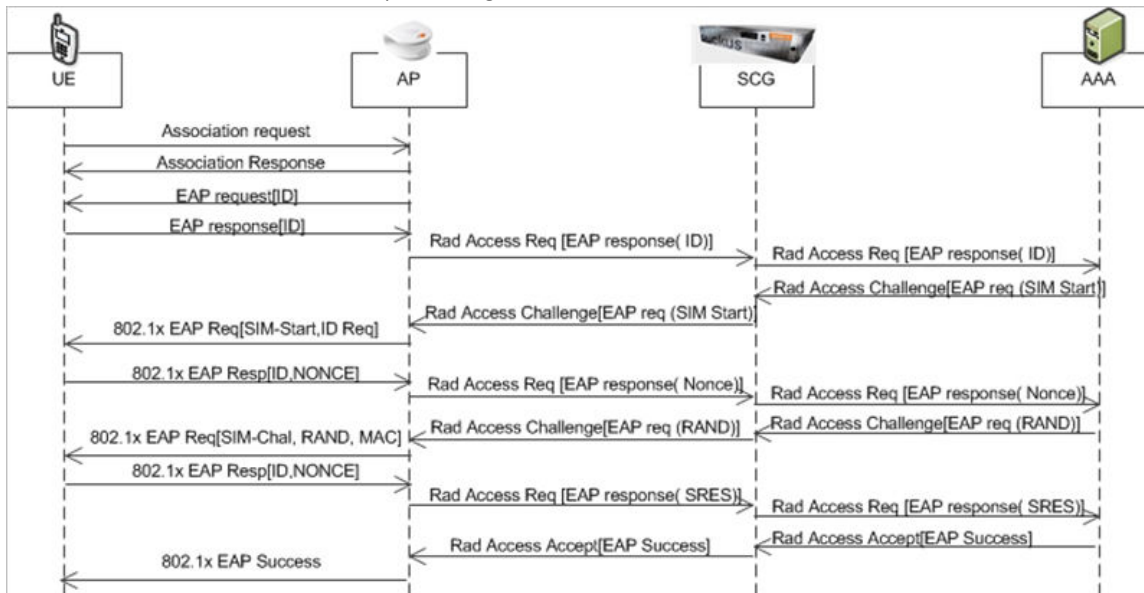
UE

AP

SCG

AAA

Association request

Association Response

EAP request[ID]

EAP response[ID]

Rad Access Req [EAP response( ID)]

Rad Access Req [EAP response( ID)]

Rad Access Challenge[EAP req (SIM Start)]

Rad Access Challenge[EAP req (SIM Start)]

802.1x EAP Req[SIM-Start,ID Req]

802.1x EAP Resp[ID,NONCE]

Rad Access Req [EAP response( Nonce)]

Rad Access Req [EAP response( Nonce)]

Rad Access Challenge[EAP req (RAND)]

Rad Access Challenge[EAP req (RAND)]

802.1x EAP Req[SIM-Chal, RAND, MAC]

802.1x EAP Resp[ID,NONCE]

Rad Access Req [EAP response( SRES)]

Rad Access Req [EAP response( SRES)]

Rad Access Accept[EAP Success]

Rad Access Accept[EAP Success]

802.1x EAP Success